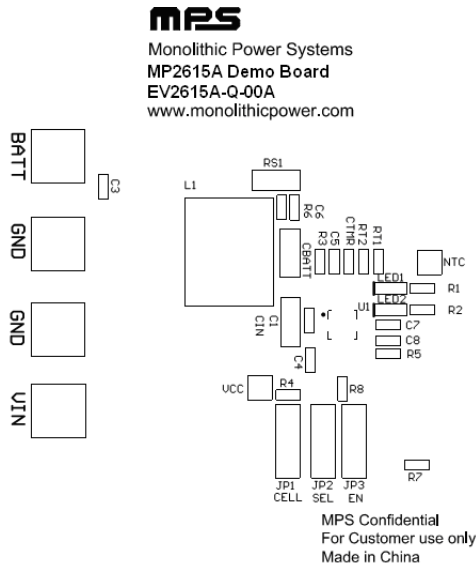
MPS
Monolithic Power Systems
MP2615A Demo Board
EV2615A-Q-00A
www.monolithicpower.com

BATT
C3
GND
GND
VIN

RS1
L1
C6
R6
R3
C5
CTMR
RT2
RT1
CBATT
NTC
LED1
R1
LED2
U1
R2
C1
CIN
L
C7
C8
R5
C4
VCC
R4
R8
JP1
CELL
JP2
SEL
JP3
EN
R7

MPS Confidential
For Customer use only
Made in China